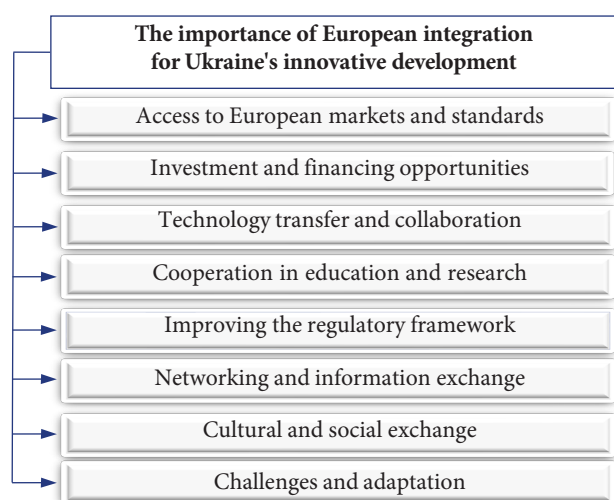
The importance of European integration for Ukraine's innovative development

Access to European markets and standards

Investment and financing opportunities

Technology transfer and collaboration

Cooperation in education and research

Improving the regulatory framework

Networking and information exchange

Cultural and social exchange

Challenges and adaptation